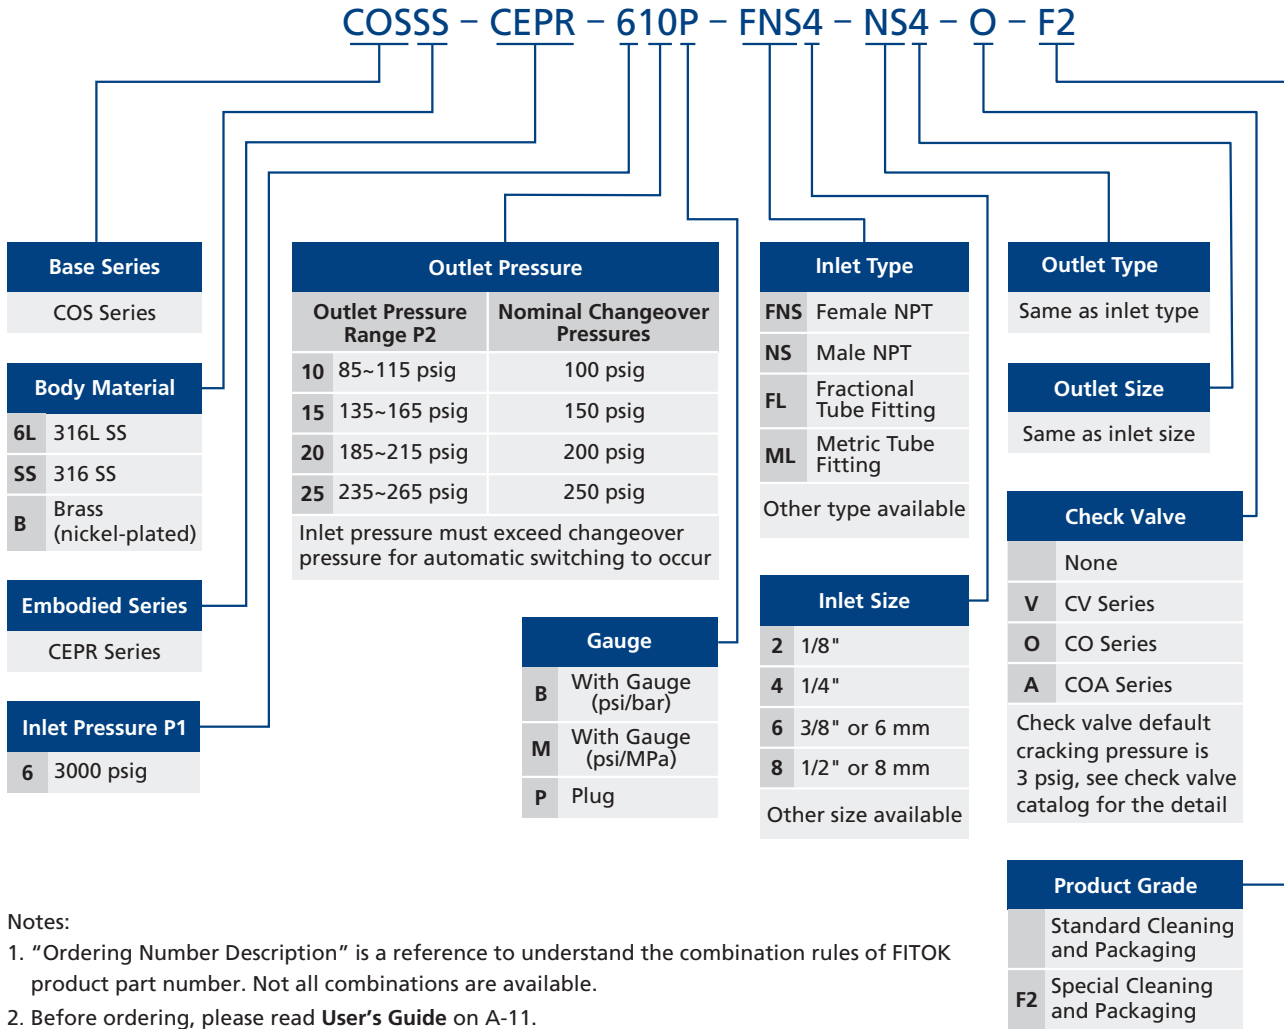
COSSS – CEPR – 610P – FNS4 – NS4 – O – F2

Base Series

COS Series

Body Material

| 6L | 316L SS |
|---|---|
| SS | 316 SS |
| B | Brass (nickel-plated) |

Embodied Series

CEPR Series

Inlet Pressure P1

| 6 | 3000 psig |
|---|---|

Outlet Pressure

| Outlet Pressure Range P2 | | Nominal Changeover Pressures |
|---|---|---|
| 10 | 85~115 psig | 100 psig |
| 15 | 135~165 psig | 150 psig |
| 20 | 185~215 psig | 200 psig |
| 25 | 235~265 psig | 250 psig |

Inlet pressure must exceed changeover pressure for automatic switching to occur

Gauge

| B | With Gauge (psi/bar) |
|---|---|
| M | With Gauge (psi/MPa) |
| P | Plug |

Inlet Type

| FNS | Female NPT |
|---|---|
| NS | Male NPT |
| FL | Fractional Tube Fitting |
| ML | Metric Tube Fitting |

Other type available

Inlet Size

| 2 | 1/8" |
|---|---|
| 4 | 1/4" |
| 6 | 3/8" or 6 mm |
| 8 | 1/2" or 8 mm |

Other size available

Outlet Type

Same as inlet type

Outlet Size

Same as inlet size

Check Valve

| | None |
|---|---|
| V | CV Series |
| O | CO Series |
| A | COA Series |

Check valve default cracking pressure is 3 psig, see check valve catalog for the detail

Product Grade

| | Standard Cleaning and Packaging |
|---|---|
| F2 | Special Cleaning and Packaging |

Notes:
1. “Ordering Number Description” is a reference to understand the combination rules of FITOK product part number. Not all combinations are available.
2. Before ordering, please read **User’s Guide** on A-11.